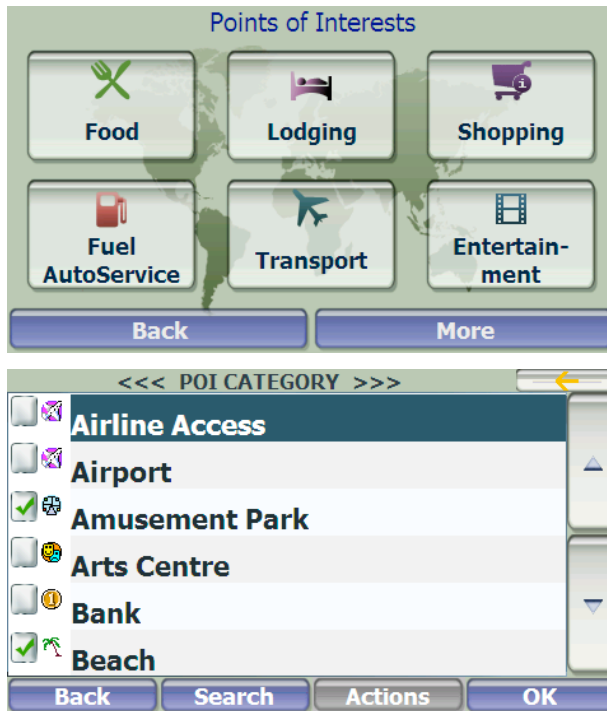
Points of Interests

Food

Lodging

Shopping

Fuel AutoService

Transport

Entertain-ment

Back

More

<<< POI CATEGORY >>>

Airline Access

Airport

Amusement Park

Arts Centre

Bank

Beach

Back

Search

Actions

OK